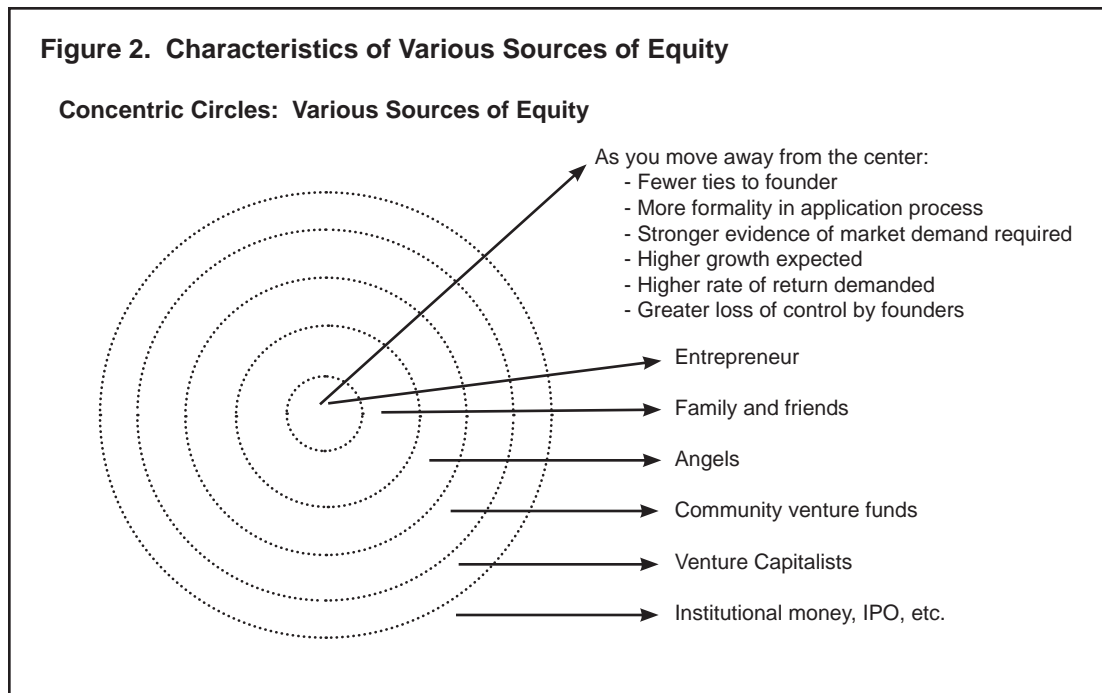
Figure 2. Characteristics of Various Sources of Equity

Concentric Circles: Various Sources of Equity

As you move away from the center:
- Fewer ties to founder
- More formality in application process
- Stronger evidence of market demand required
- Higher growth expected
- Higher rate of return demanded
- Greater loss of control by founders

Entrepreneur

Family and friends

Angels

Community venture funds

Venture Capitalists

Institutional money, IPO, etc.